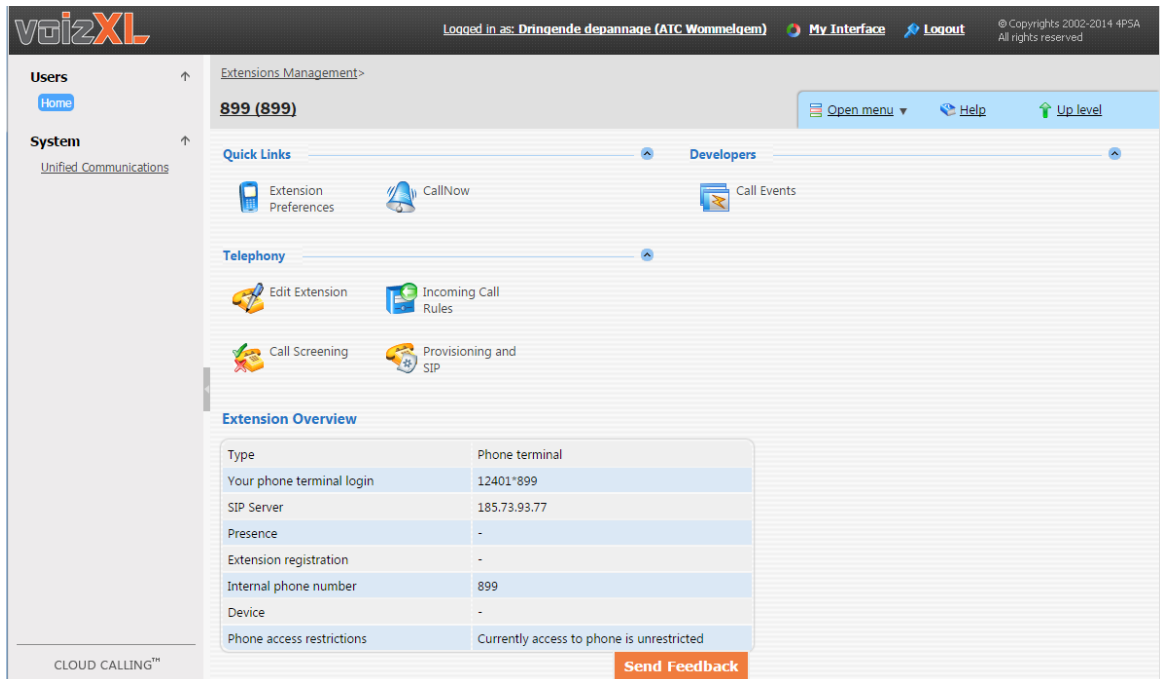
voizXL

Logged in as: Dringende depannage (ATC Wommelgem)   My Interface   Logout   © Copyrights 2002-2014 4PSA All rights reserved

Users
Home

System
Unified Communications

CLOUD CALLING™

Extensions Management>

899 (899)

Open menu ▾   Help   Up level

Quick Links

Extension Preferences   CallNow

Developers

Call Events

Telephony

Edit Extension   Incoming Call Rules

Call Screening   Provisioning and SIP

Extension Overview

| Type | Phone terminal |
|---|---|
| Your phone terminal login | 12401*899 |
| SIP Server | 185.73.93.77 |
| Presence | - |
| Extension registration | - |
| Internal phone number | 899 |
| Device | - |
| Phone access restrictions | Currently access to phone is unrestricted |

Send Feedback